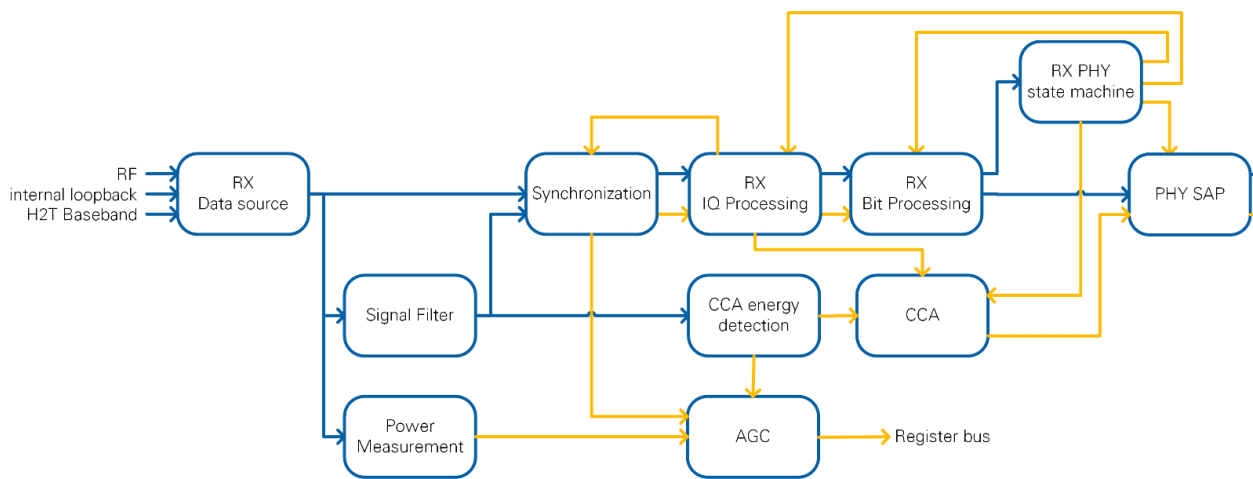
RF
internal loopback
H2T Baseband

RX
Data source

Signal Filter

Power
Measurement

Synchronization

RX
IQ Processing

RX
Bit Processing

RX PHY
state machine

PHY SAP

CCA energy
detection

CCA

AGC

Register bus